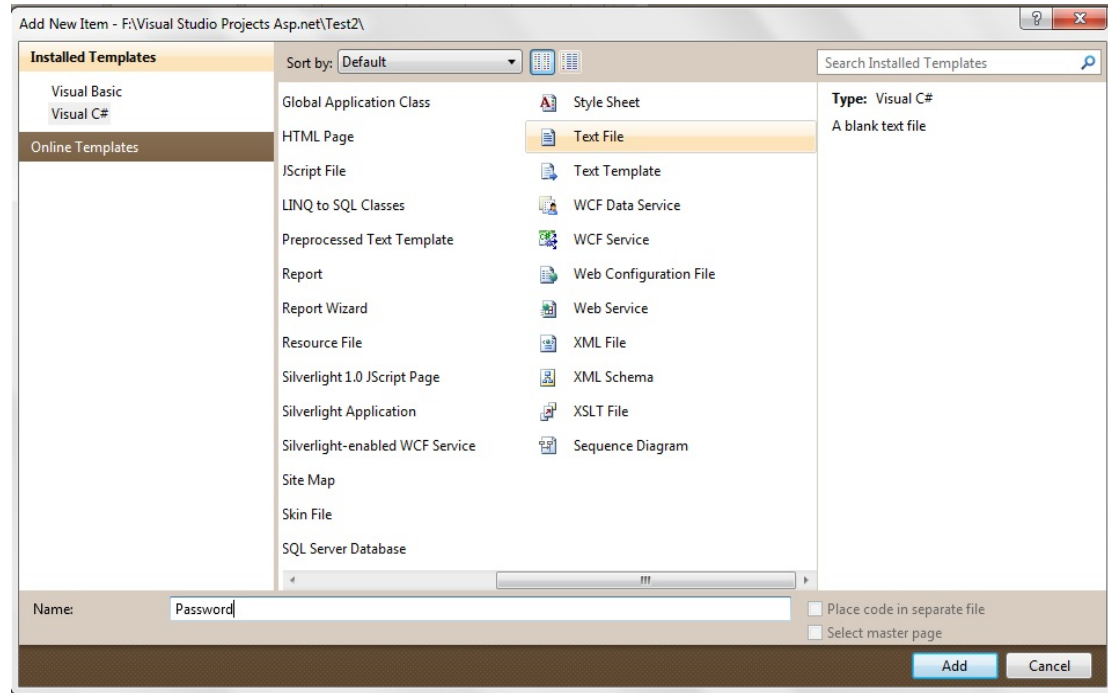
Add New Item - F:\Visual Studio Projects Asp.net\Test2\

?
X

Installed Templates
Visual Basic
Visual C#
Online Templates

Sort by: Default

Search Installed Templates

Global Application Class
HTML Page
JScript File
LINQ to SQL Classes
Preprocessed Text Template
Report
Report Wizard
Resource File
Silverlight 1.0 JScript Page
Silverlight Application
Silverlight-enabled WCF Service
Site Map
Skin File
SQL Server Database

Style Sheet
Text File
Text Template
WCF Data Service
WCF Service
Web Configuration File
Web Service
XML File
XML Schema
XSLT File
Sequence Diagram

Type: Visual C#
A blank text file

Name: Password

Place code in separate file
Select master page

Add
Cancel